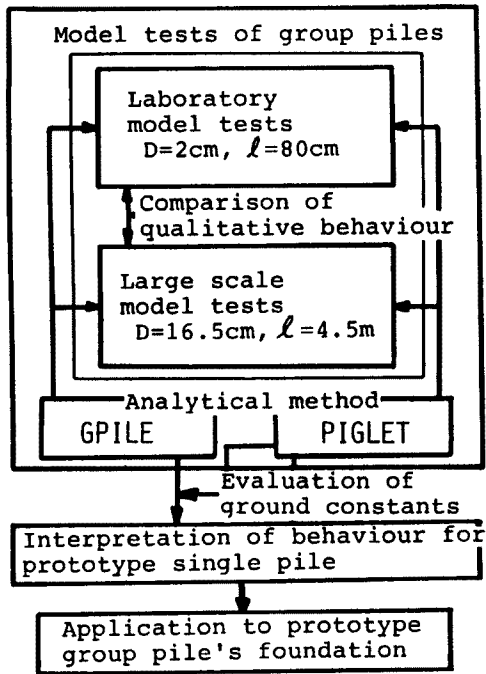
Model tests of group piles

Laboratory model tests
D=2cm, $\ell$=80cm

Comparison of qualitative behaviour

Large scale model tests
D=16.5cm, $\ell$=4.5m

Analytical method

GPILE

PIGLET

Evaluation of ground constants

Interpretation of behaviour for prototype single pile

Application to prototype group pile's foundation